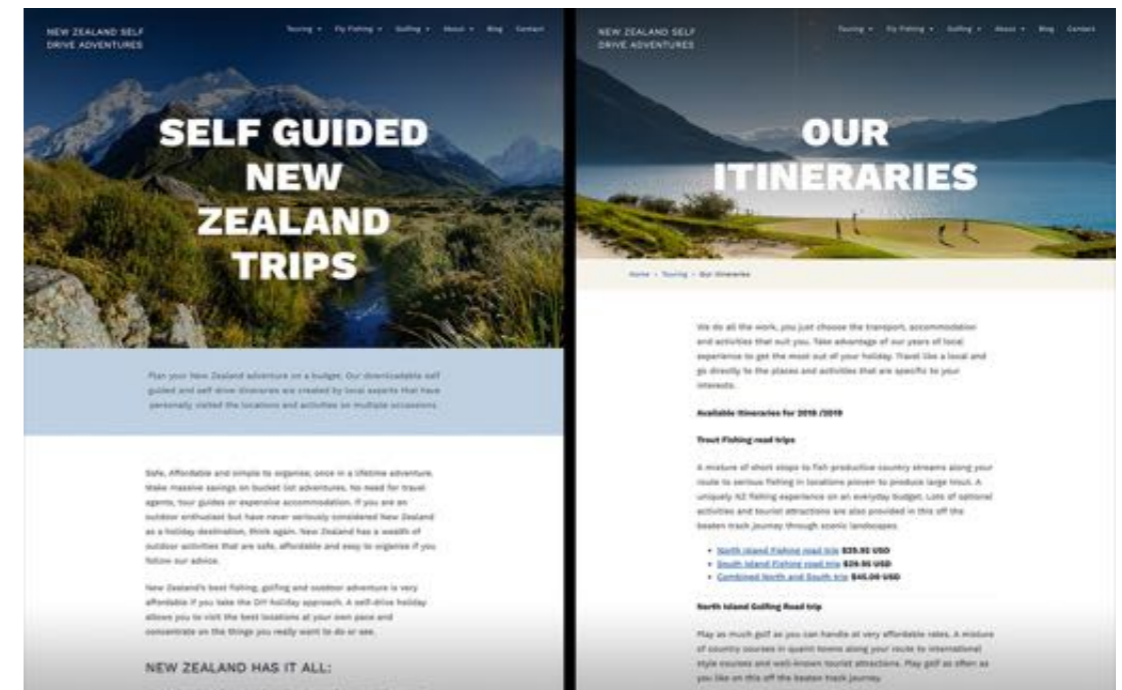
NEW ZEALAND SELF DRIVE ADVENTURES

Touring ▾ Fly Fishing ▾ Golfing ▾ About ▾ Blog Contact

SELF GUIDED NEW ZEALAND TRIPS

Plan your New Zealand adventure on a budget. Our downloadable self guided and self drive itineraries are created by local experts that have personally visited the locations and activities on multiple occasions.

Safe, Affordable and simple to organise; once in a lifetime adventure. Make massive savings on bucket list adventures. No need for travel agents, tour guides or expensive accommodation. If you are an outdoor enthusiast but have never seriously considered New Zealand as a holiday destination, think again. New Zealand has a wealth of outdoor activities that are safe, affordable and easy to organise if you follow our advice.

New Zealand's best fishing, golfing and outdoor adventure is very affordable if you take the DIY holiday approach. A self-drive holiday allows you to visit the best locations at your own pace and concentrate on the things you really want to do or see.

NEW ZEALAND HAS IT ALL:

NEW ZEALAND SELF DRIVE ADVENTURES

Touring ▾ Fly Fishing ▾ Golfing ▾ About ▾ Blog Contact

OUR ITINERARIES

Home › Touring › Our Itineraries

We do all the work, you just choose the transport, accommodation and activities that suit you. Take advantage of our years of local experience to get the most out of your holiday. Travel like a local and go directly to the places and activities that are specific to your interests.

Available Itineraries for 2018 /2019

Trout Fishing road trips

A mixture of short stops to fish productive country streams along your route to serious fishing in locations proven to produce large trout. A uniquely NZ fishing experience on an everyday budget. Lots of optional activities and tourist attractions are also provided in this off the beaten track journey through scenic landscapes.

- North Island Fishing road trip $35.95 USD
- South Island Fishing road trip $29.95 USD
- Combined North and South trip $45.00 USD

North Island Golfing Road trip

Play as much golf as you can handle at very affordable rates. A mixture of country courses in quaint towns along your route to international style courses and well-known tourist attractions. Play golf as often as you like on this off the beaten track journey.